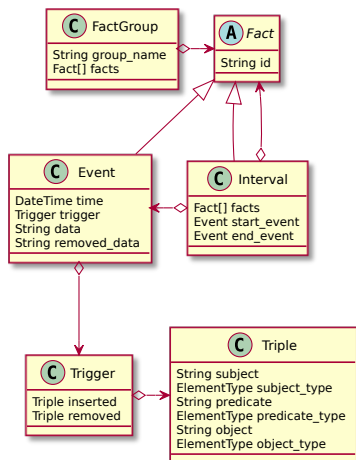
C FactGroup
String group_name
Fact[] facts

A Fact
String id

C Event
DateTime time
Trigger trigger
String data
String removed_data

C Interval
Fact[] facts
Event start_event
Event end_event

C Trigger
Triple inserted
Triple removed

C Triple
String subject
ElementType subject_type
String predicate
ElementType predicate_type
String object
ElementType object_type